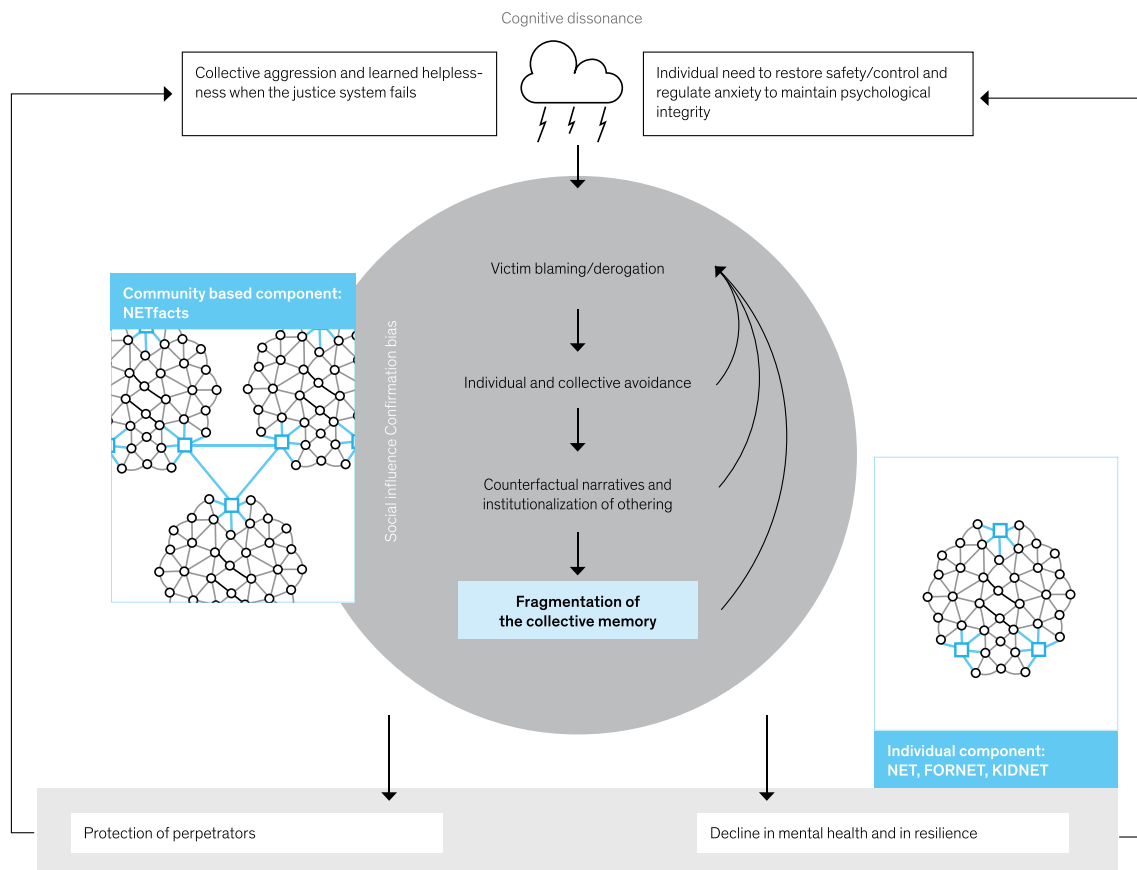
Cognitive dissonance

Collective aggression and learned helplessness when the justice system fails

Individual need to restore safety/control and regulate anxiety to maintain psychological integrity

Community based component: NETfacts

Social influence Confirmation bias

Victim blaming/derogation

Individual and collective avoidance

Counterfactual narratives and institutionalization of othering

Fragmentation of the collective memory

Individual component: NET, FORNET, KIDNET

Protection of perpetrators

Decline in mental health and in resilience